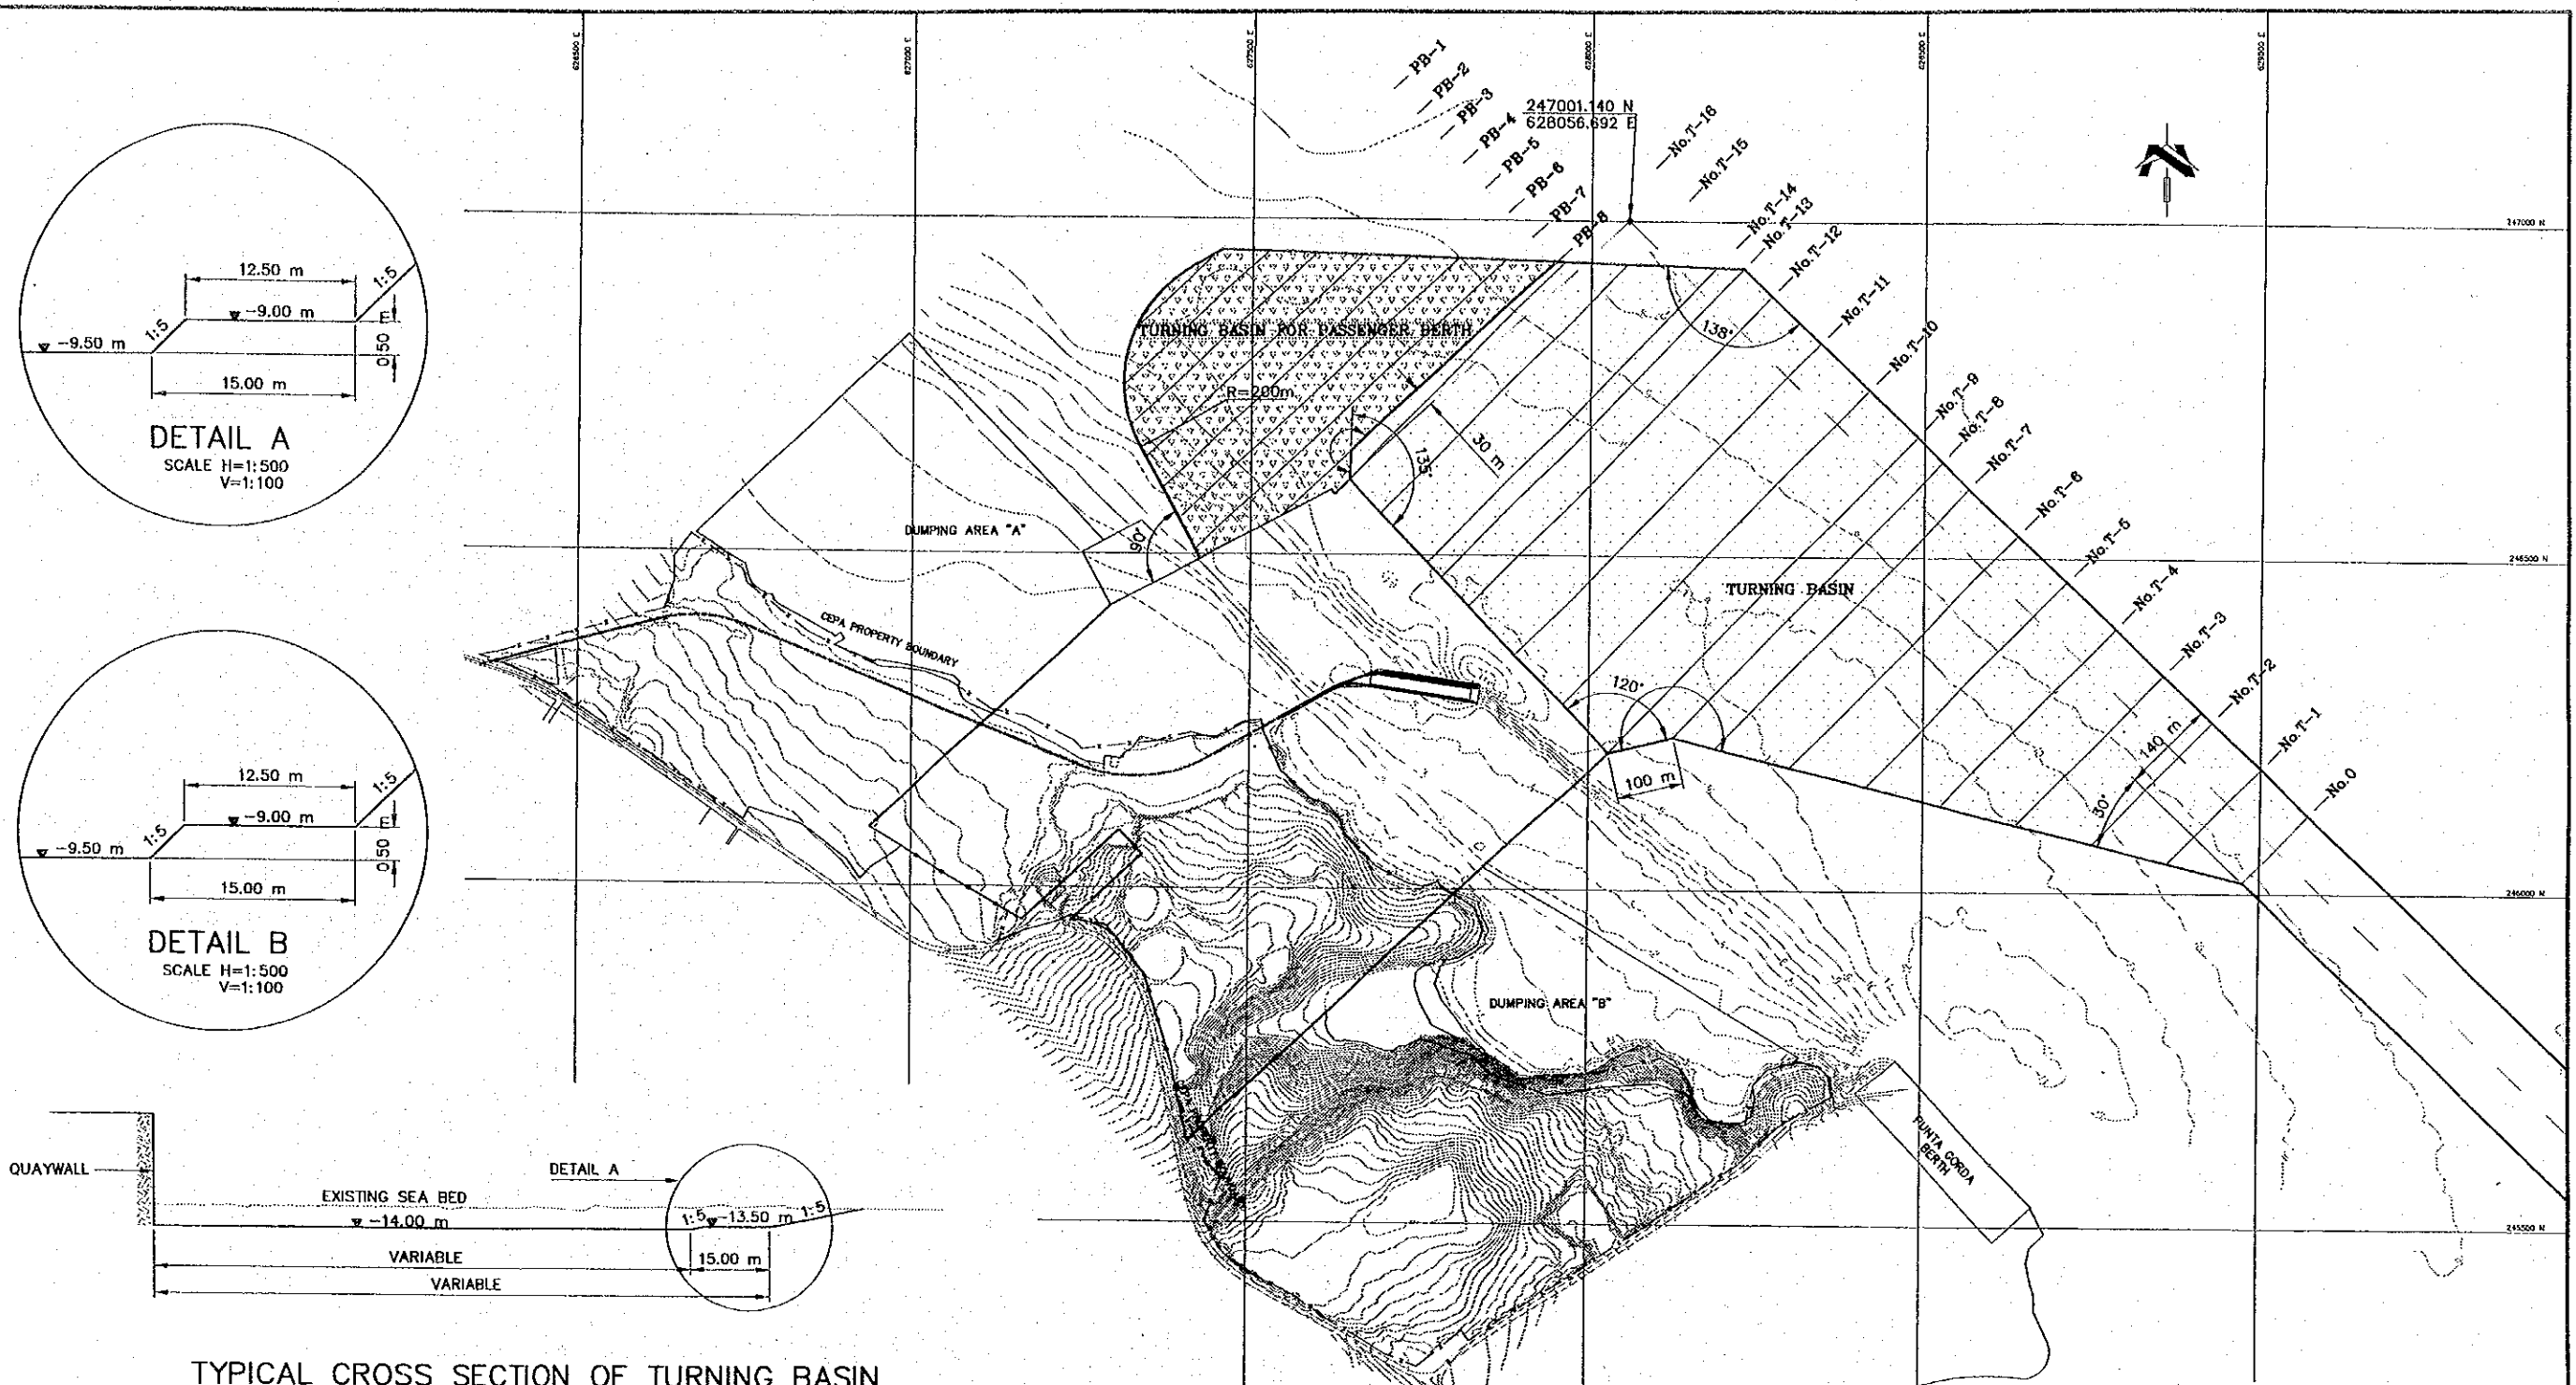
626500 E
627000 E
627500 E
628000 E
628500 E
629000 E

PB-1
PB-2
PB-3
PB-4
PB-5
PB-6
PB-7
PB-8

247001.140 N
628056.692 E

No.T-16
No.T-15
No.T-14
No.T-13
No.T-12
No.T-11
No.T-10
No.T-9
No.T-8
No.T-7
No.T-6
No.T-5
No.T-4
No.T-3
No.T-2
No.T-1
No.0

247000 N
246500 N
246000 N
245500 N

12.50 m
1:5
$\nabla$ -9.00 m
1:5
E
-9.50 m
0.50
15.00 m

DETAIL A
SCALE H=1:500
V=1:100

12.50 m
1:5
$\nabla$ -9.00 m
1:5
E
-9.50 m
0.50
15.00 m

DETAIL B
SCALE H=1:500
V=1:100

TURNING BASIN FOR PASSENGER BERTH
R=200m
138°
135°
30 m
90°
DUMPING AREA "A"
CEPA PROPERTY BOUNDARY
TURNING BASIN
120°
100 m
140 m
30°
DUMPING AREA "B"
PUNTA GORDA BERTH

QUAYWALL
DETAIL A
EXISTING SEA BED
$\nabla$ -14.00 m
1:5 $\nabla$ -13.50 m 1:5
VARIABLE
VARIABLE
15.00 m

TYPICAL CROSS SECTION OF TURNING BASIN